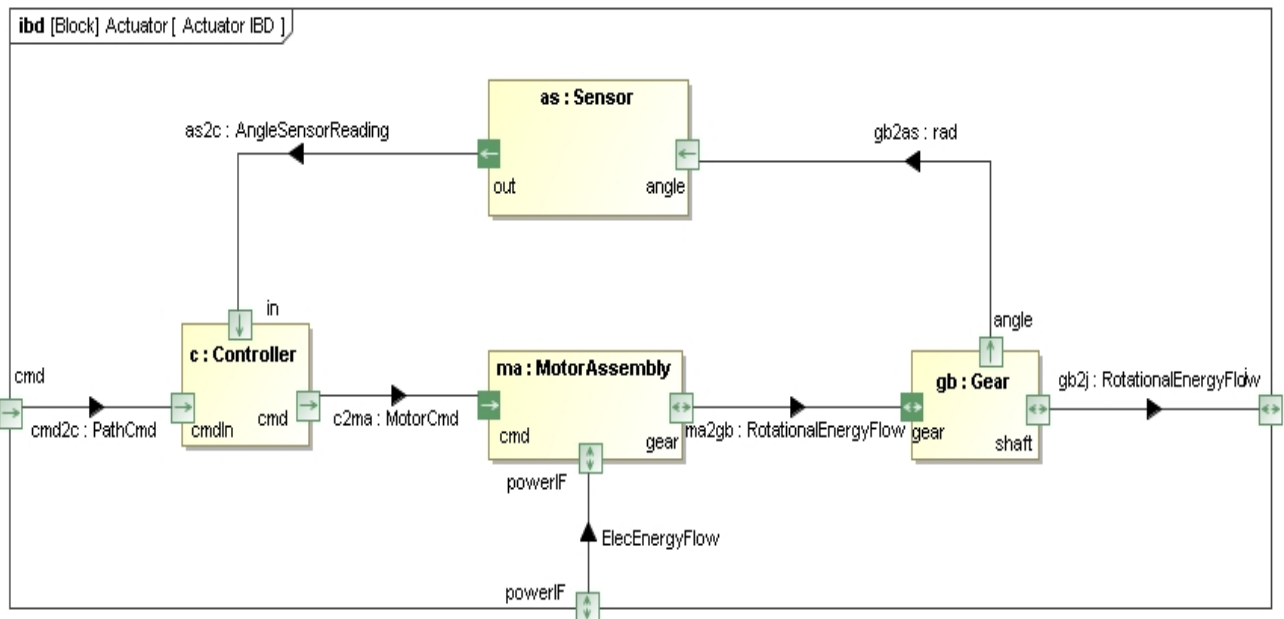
ibd [Block] Actuator [ Actuator IBD ]

as : Sensor

as2c : AngleSensorReading

out

angle

gb2as : rad

in

c : Controller

cmd

cmdIn

cmd

cmd2c : PathCmd

c2ma : MotorCmd

ma : MotorAssembly

cmd

gear

powerIF

ma2gb : RotationalEnergyFlow

angle

gb : Gear

gear

shaft

gb2j : RotationalEnergyFlow

ElecEnergyFlow

powerIF